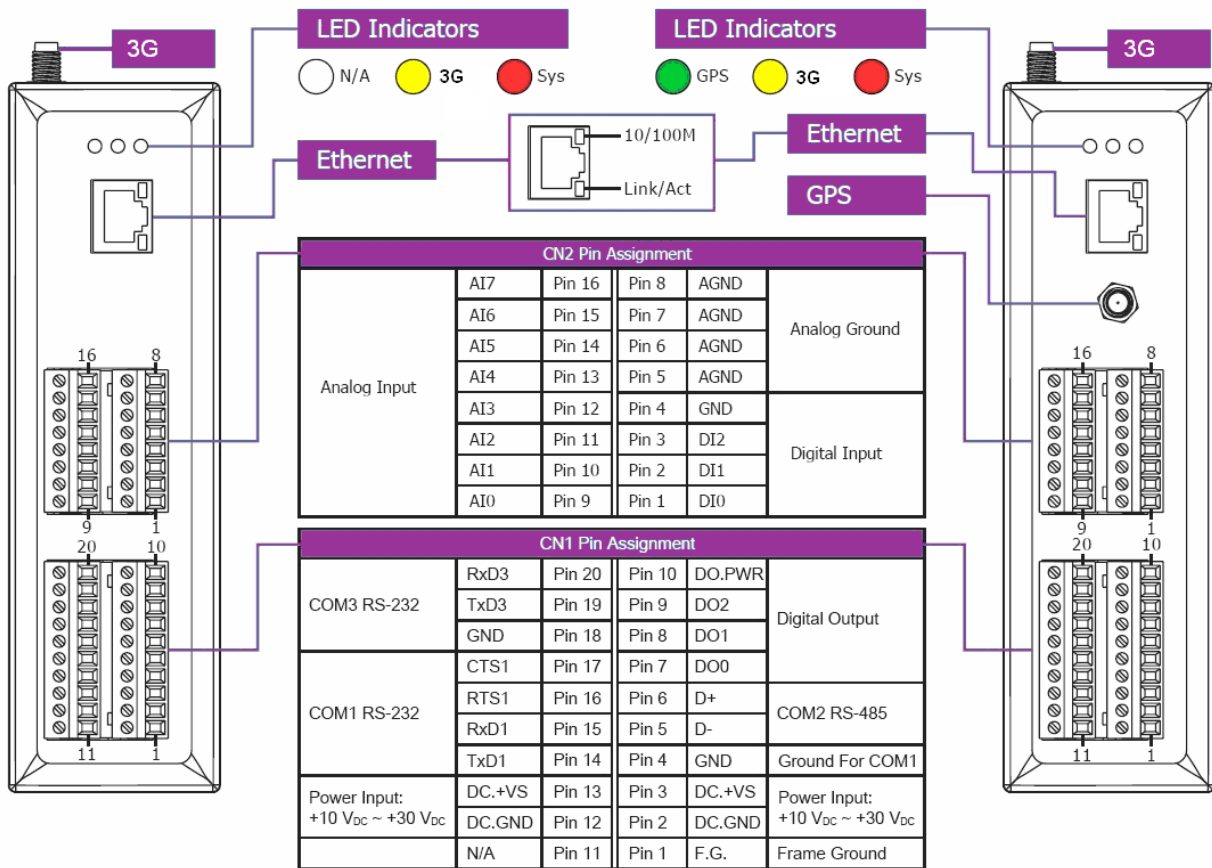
3G

LED Indicators

N/A 3G Sys

LED Indicators

GPS 3G Sys

3G

Ethernet

10/100M

Link/Act

Ethernet

GPS

16 8

9 1

20 10

11 1

16 8

9 1

20 10

11 1

| CN2 Pin Assignment | | | | | |
|---|---|---|---|---|---|
| Analog Input | AI7 | Pin 16 | Pin 8 | AGND | Analog Ground |
| | AI6 | Pin 15 | Pin 7 | AGND | |
| | AI5 | Pin 14 | Pin 6 | AGND | |
| | AI4 | Pin 13 | Pin 5 | AGND | |
| | AI3 | Pin 12 | Pin 4 | GND | Digital Input |
| | AI2 | Pin 11 | Pin 3 | DI2 | |
| | AI1 | Pin 10 | Pin 2 | DI1 | |
| | AI0 | Pin 9 | Pin 1 | DI0 | |

| CN1 Pin Assignment | | | | | |
|---|---|---|---|---|---|
| COM3 RS-232 | RxD3 | Pin 20 | Pin 10 | DO.PWR | Digital Output |
| | TxD3 | Pin 19 | Pin 9 | DO2 | |
| | GND | Pin 18 | Pin 8 | DO1 | |
| COM1 RS-232 | CTS1 | Pin 17 | Pin 7 | DO0 | |
| | RTS1 | Pin 16 | Pin 6 | D+ | COM2 RS-485 |
| | RxD1 | Pin 15 | Pin 5 | D- | |
| | TxD1 | Pin 14 | Pin 4 | GND | Ground For COM1 |
| Power Input: +10 $V_{DC}$ ~ +30 $V_{DC}$ | DC.+VS | Pin 13 | Pin 3 | DC.+VS | Power Input: +10 $V_{DC}$ ~ +30 $V_{DC}$ |
| | DC.GND | Pin 12 | Pin 2 | DC.GND | |
| | N/A | Pin 11 | Pin 1 | F.G. | Frame Ground |